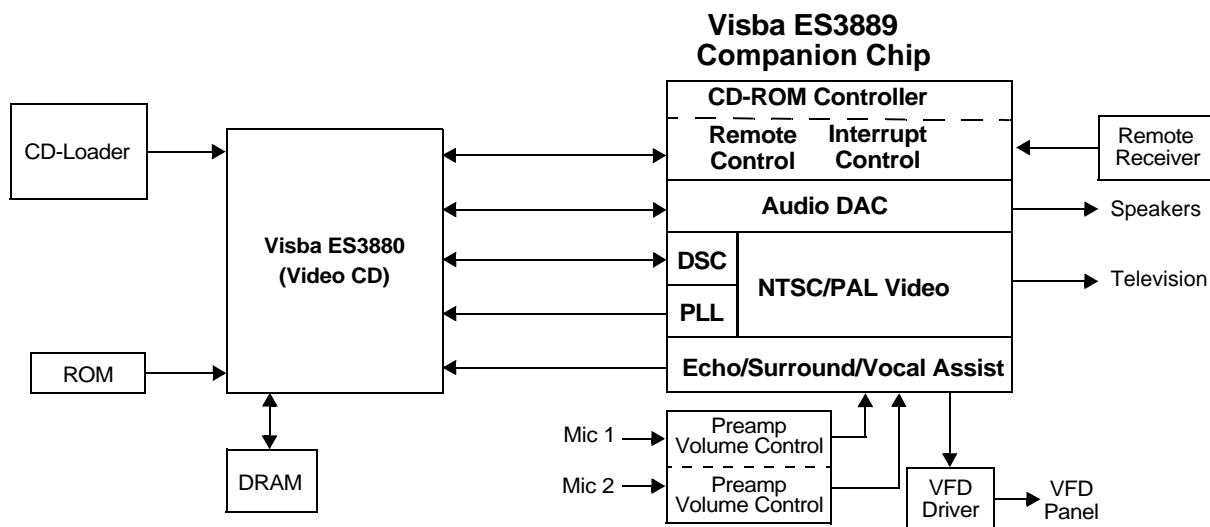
Visba ES3889
Companion Chip

CD-Loader

Visba ES3880
(Video CD)

ROM

DRAM

CD-ROM Controller

Remote Control

Interrupt Control

Remote Receiver

Audio DAC

Speakers

DSC

PLL

NTSC/PAL Video

Television

Echo/Surround/Vocal Assist

Mic 1

Preamp
Volume Control

Mic 2

Preamp
Volume Control

VFD Driver

VFD Panel